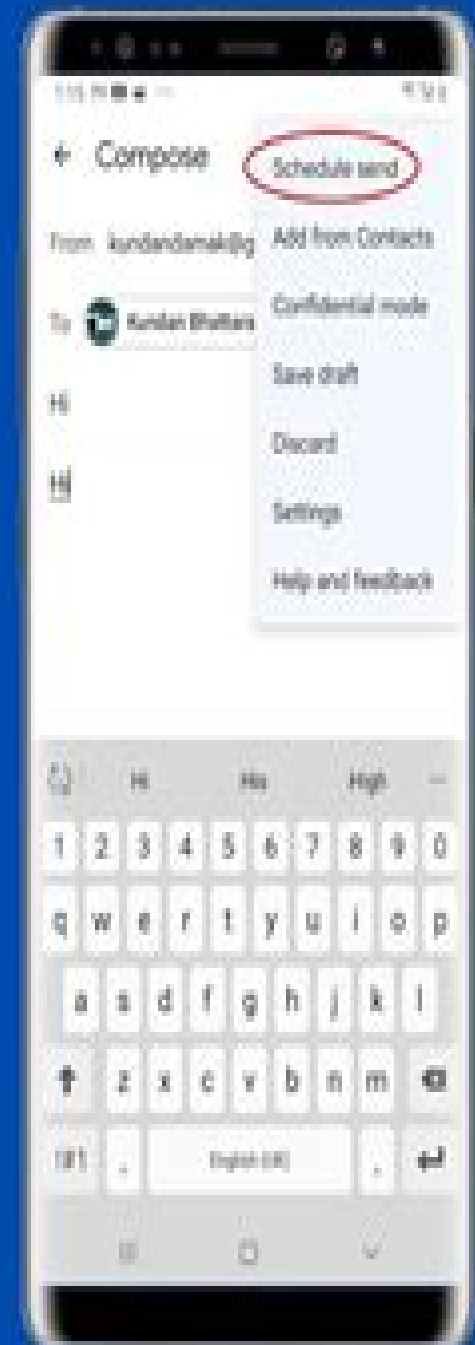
1:15 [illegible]

← Compose

Schedule send

Add from Contacts

Confidential mode

Save draft

Discard

Settings

Help and feedback

From kundandamak@g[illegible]

To Kundan Bhattara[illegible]

Hi

Hi

Hi Ho High

1 2 3 4 5 6 7 8 9 0

q w e r t y u i o p

a s d f g h j k l

z x c v b n m

!#1 , English (UK) .